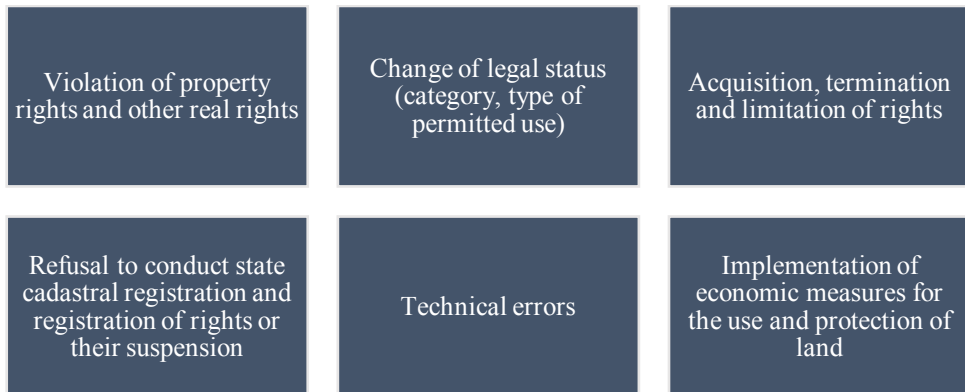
Violation of property rights and other real rights

Change of legal status (category, type of permitted use)

Acquisition, termination and limitation of rights

Refusal to conduct state cadastral registration and registration of rights or their suspension

Technical errors

Implementation of economic measures for the use and protection of land